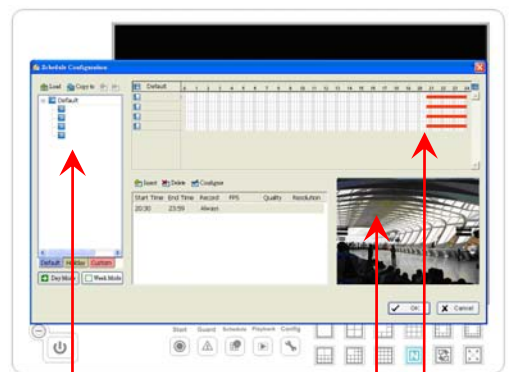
Schedule Configuration

Load Copy to

Default

Default Holiday Custom

Day Mode Week Mode

Default

0 1 2 3 4 5 6 7 8 9 10 11 12 13 14 15 16 17 18 19 20 21 22 23 24

Insert Delete Configure

| Start Time | End Time | Record | FPS | Quality | Resolution |
|---|---|---|---|---|---|
| 20:30 | 23:59 | Always | | | |

OK Cancel

Start Guard Schedule Playback Config